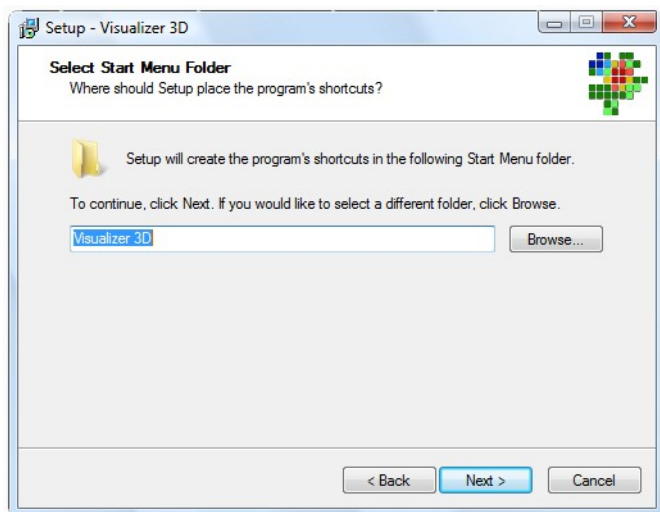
Setup - Visualizer 3D

Select Start Menu Folder
Where should Setup place the program's shortcuts?

Setup will create the program's shortcuts in the following Start Menu folder.

To continue, click Next. If you would like to select a different folder, click Browse.

Visualizer 3D

Browse...

< Back

Next >

Cancel